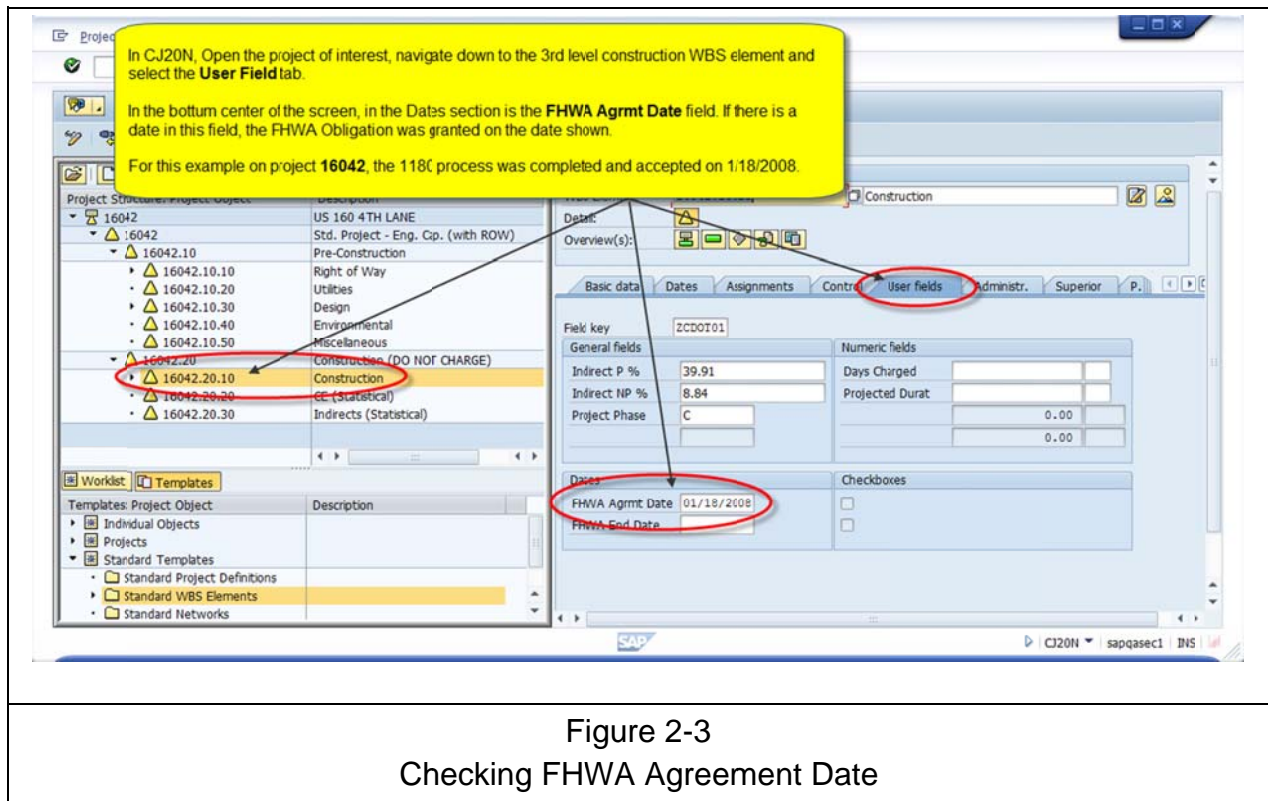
Projec

In CJ20N, Open the project of interest, navigate down to the 3rd level construction WBS element and select the **User Field** tab.

In the bottum center of the screen, in the Dates section is the **FHWA Agrmt Date** field. If there is a date in this field, the FHWA Obligation was granted on the date shown.

For this example on project **16042**, the 118( process was completed and accepted on 1/18/2008.

| Project Structure: Project Object | Description |
|---|---|
| 16042 | US 160 4TH LANE |
| 16042 | Std. Project - Eng. Cp. (with ROW) |
| 16042.10 | Pre-Construction |
| 16042.10.10 | Right of Way |
| 16042.10.20 | Utilities |
| 16042.10.30 | Design |
| 16042.10.40 | Environmental |
| 16042.10.50 | Miscellaneous |
| 16042.20 | Construction (DO NOT CHARGE) |
| 16042.20.10 | Construction |
| 16042.20.20 | CE (Statistical) |
| 16042.20.30 | Indirects (Statistical) |

Worklist | Templates

| Templates: Project Object | Description |
|---|---|
| Individual Objects | |
| Projects | |
| Standard Templates | |
| Standard Project Definitions | |
| Standard WBS Elements | |
| Standard Networks | |

Construction
Detail:
Overview(s):

Basic data | Dates | Assignments | Control | User fields | Administr. | Superior | P.

Field key ZCDOT01

General fields
Indirect P % 39.91
Indirect NP % 8.84
Project Phase C

Numeric fields
Days Charged
Projected Durat
0.00
0.00

Dates
FHWA Agrmt Date 01/18/2008
FHWA End Date

Checkboxes

SAP
CJ20N | sapqasec1 | INS

Figure 2-3
Checking FHWA Agreement Date